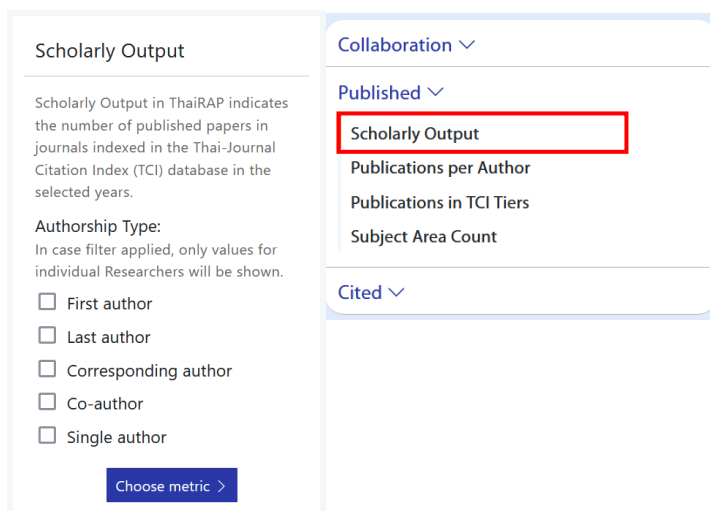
Scholarly Output

Scholarly Output in ThaiRAP indicates the number of published papers in journals indexed in the Thai-Journal Citation Index (TCI) database in the selected years.

Authorship Type:
In case filter applied, only values for individual Researchers will be shown.

First author
Last author
Corresponding author
Co-author
Single author

Choose metric ›

Collaboration ⌄

Published ⌄

Scholarly Output
Publications per Author
Publications in TCI Tiers
Subject Area Count

Cited ⌄